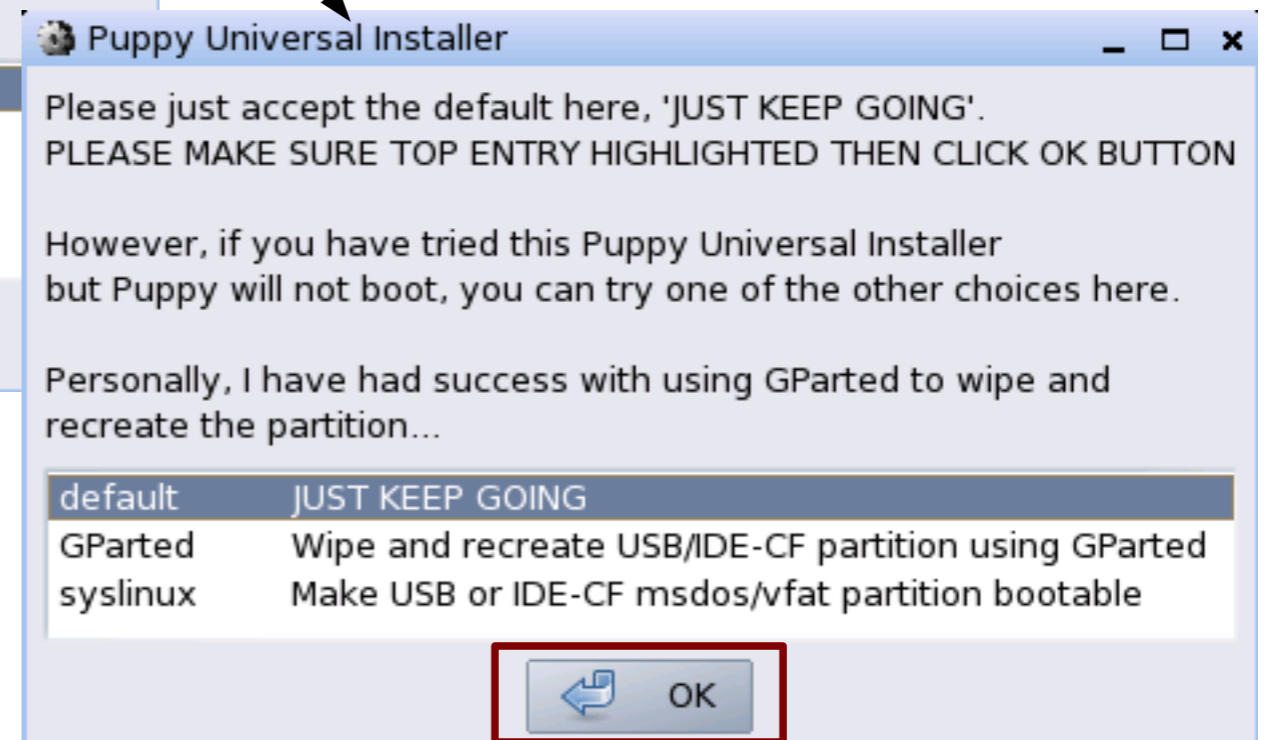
Puppy Universal Installer

Please just accept the default here, 'JUST KEEP GOING'.
PLEASE MAKE SURE TOP ENTRY HIGHLIGHTED THEN CLICK OK BUTTON

However, if you have tried this Puppy Universal Installer but Puppy will not boot, you can try one of the other choices here.

Personally, I have had success with using GParted to wipe and recreate the partition...

| | |
|---|---|
| default | JUST KEEP GOING |
| GParted | Wipe and recreate USB/IDE-CF partition using GParted |
| syslinux | Make USB or IDE-CF msdos/vfat partition bootable |

OK